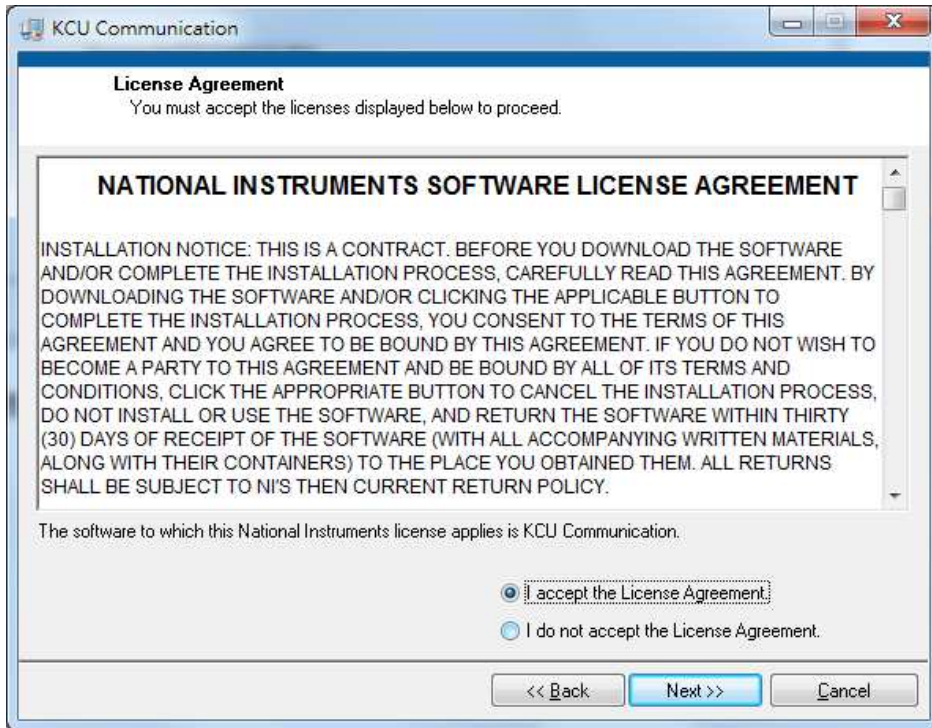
KCU Communication

License Agreement
You must accept the licenses displayed below to proceed.

NATIONAL INSTRUMENTS SOFTWARE LICENSE AGREEMENT

INSTALLATION NOTICE: THIS IS A CONTRACT. BEFORE YOU DOWNLOAD THE SOFTWARE AND/OR COMPLETE THE INSTALLATION PROCESS, CAREFULLY READ THIS AGREEMENT. BY DOWNLOADING THE SOFTWARE AND/OR CLICKING THE APPLICABLE BUTTON TO COMPLETE THE INSTALLATION PROCESS, YOU CONSENT TO THE TERMS OF THIS AGREEMENT AND YOU AGREE TO BE BOUND BY THIS AGREEMENT. IF YOU DO NOT WISH TO BECOME A PARTY TO THIS AGREEMENT AND BE BOUND BY ALL OF ITS TERMS AND CONDITIONS, CLICK THE APPROPRIATE BUTTON TO CANCEL THE INSTALLATION PROCESS, DO NOT INSTALL OR USE THE SOFTWARE, AND RETURN THE SOFTWARE WITHIN THIRTY (30) DAYS OF RECEIPT OF THE SOFTWARE (WITH ALL ACCOMPANYING WRITTEN MATERIALS, ALONG WITH THEIR CONTAINERS) TO THE PLACE YOU OBTAINED THEM. ALL RETURNS SHALL BE SUBJECT TO NI'S THEN CURRENT RETURN POLICY.

The software to which this National Instruments license applies is KCU Communication.

I accept the License Agreement.
I do not accept the License Agreement.

<< Back
Next >>
Cancel